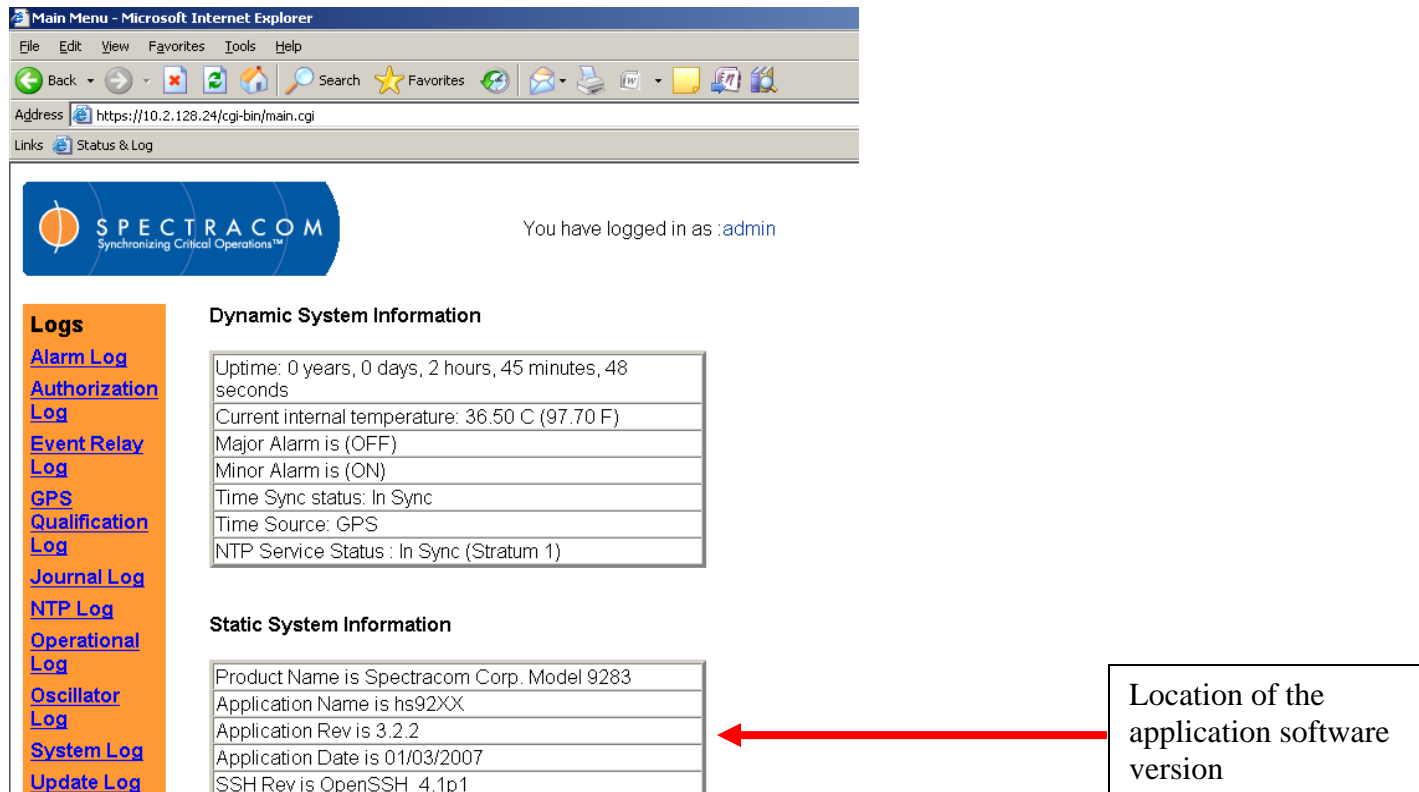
Main Menu - Microsoft Internet Explorer

File Edit View Favorites Tools Help

Back Search Favorites

Address https://10.2.128.24/cgi-bin/main.cgi

Links Status & Log

SPECTRACOM
Synchronizing Critical Operations™

You have logged in as :admin

Logs
Alarm Log
Authorization Log
Event Relay Log
GPS Qualification Log
Journal Log
NTP Log
Operational Log
Oscillator Log
System Log
Update Log

Dynamic System Information

| Uptime: 0 years, 0 days, 2 hours, 45 minutes, 48 seconds |
|---|
| Current internal temperature: 36.50 C (97.70 F) |
| Major Alarm is (OFF) |
| Minor Alarm is (ON) |
| Time Sync status: In Sync |
| Time Source: GPS |
| NTP Service Status : In Sync (Stratum 1) |

Static System Information

| Product Name is Spectracom Corp. Model 9283 |
|---|
| Application Name is hs92XX |
| Application Rev is 3.2.2 |
| Application Date is 01/03/2007 |
| SSH Rev is OpenSSH_4.1p1 |

Location of the application software version